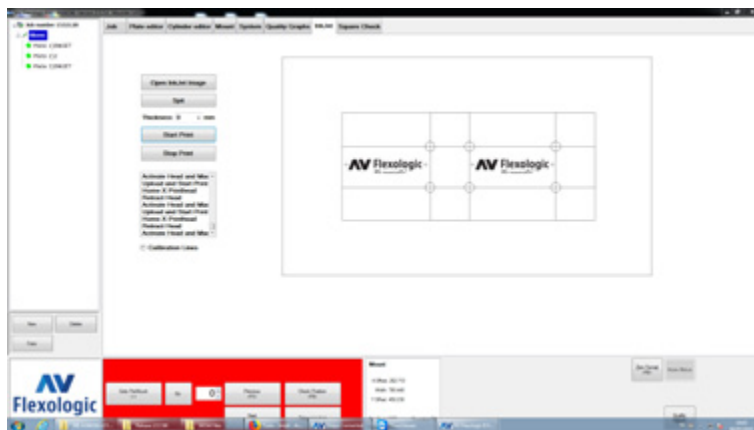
Job number: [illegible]
Mount
Plate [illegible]
Plate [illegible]
Plate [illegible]

Job | Plate editor | Cylinder editor | Mount | System | Quality Graphs | Ink Jet | Square Check

Open InkJet Image
Split
Thickness: 0 mm
Start Print
Stop Print

Activate Head and Mo
Upload and Start Print
Home X PrintHead
Retract Head
Activate Head and Mo
Upload and Start Print
Home X PrintHead
Retract Head
Activate Head and Mo

Calibration Lines

AV Flexologic
AV Flexologic

New
Delete
Copy

AV
Flexologic

Mount

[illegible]
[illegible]
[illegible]